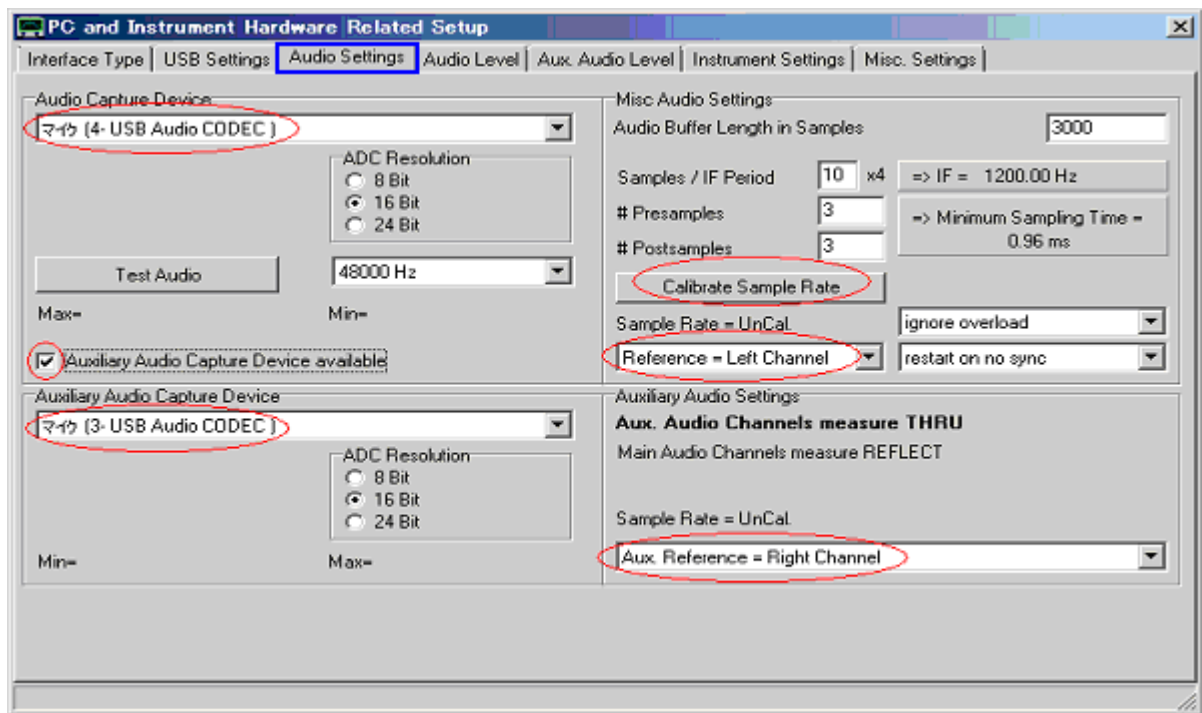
PC and Instrument Hardware Related Setup

Interface Type | USB Settings | Audio Settings | Audio Level | Aux. Audio Level | Instrument Settings | Misc. Settings

Audio Capture Device
マイク (4- USB Audio CODEC )

ADC Resolution
8 Bit
16 Bit
24 Bit

Test Audio

48000 Hz

Max=

Min=

Auxiliary Audio Capture Device available

Misc Audio Settings
Audio Buffer Length in Samples 3000

Samples / IF Period 10 x4
=> IF = 1200.00 Hz
# Presamples 3
# Postsamples 3
=> Minimum Sampling Time = 0.96 ms

Calibrate Sample Rate

Sample Rate = UnCal.
ignore overload
Reference = Left Channel
restart on no sync

Auxiliary Audio Capture Device
マイク (3- USB Audio CODEC )

ADC Resolution
8 Bit
16 Bit
24 Bit

Min=

Max=

Auxiliary Audio Settings
Aux. Audio Channels measure THRU
Main Audio Channels measure REFLECT

Sample Rate = UnCal.
Aux. Reference = Right Channel